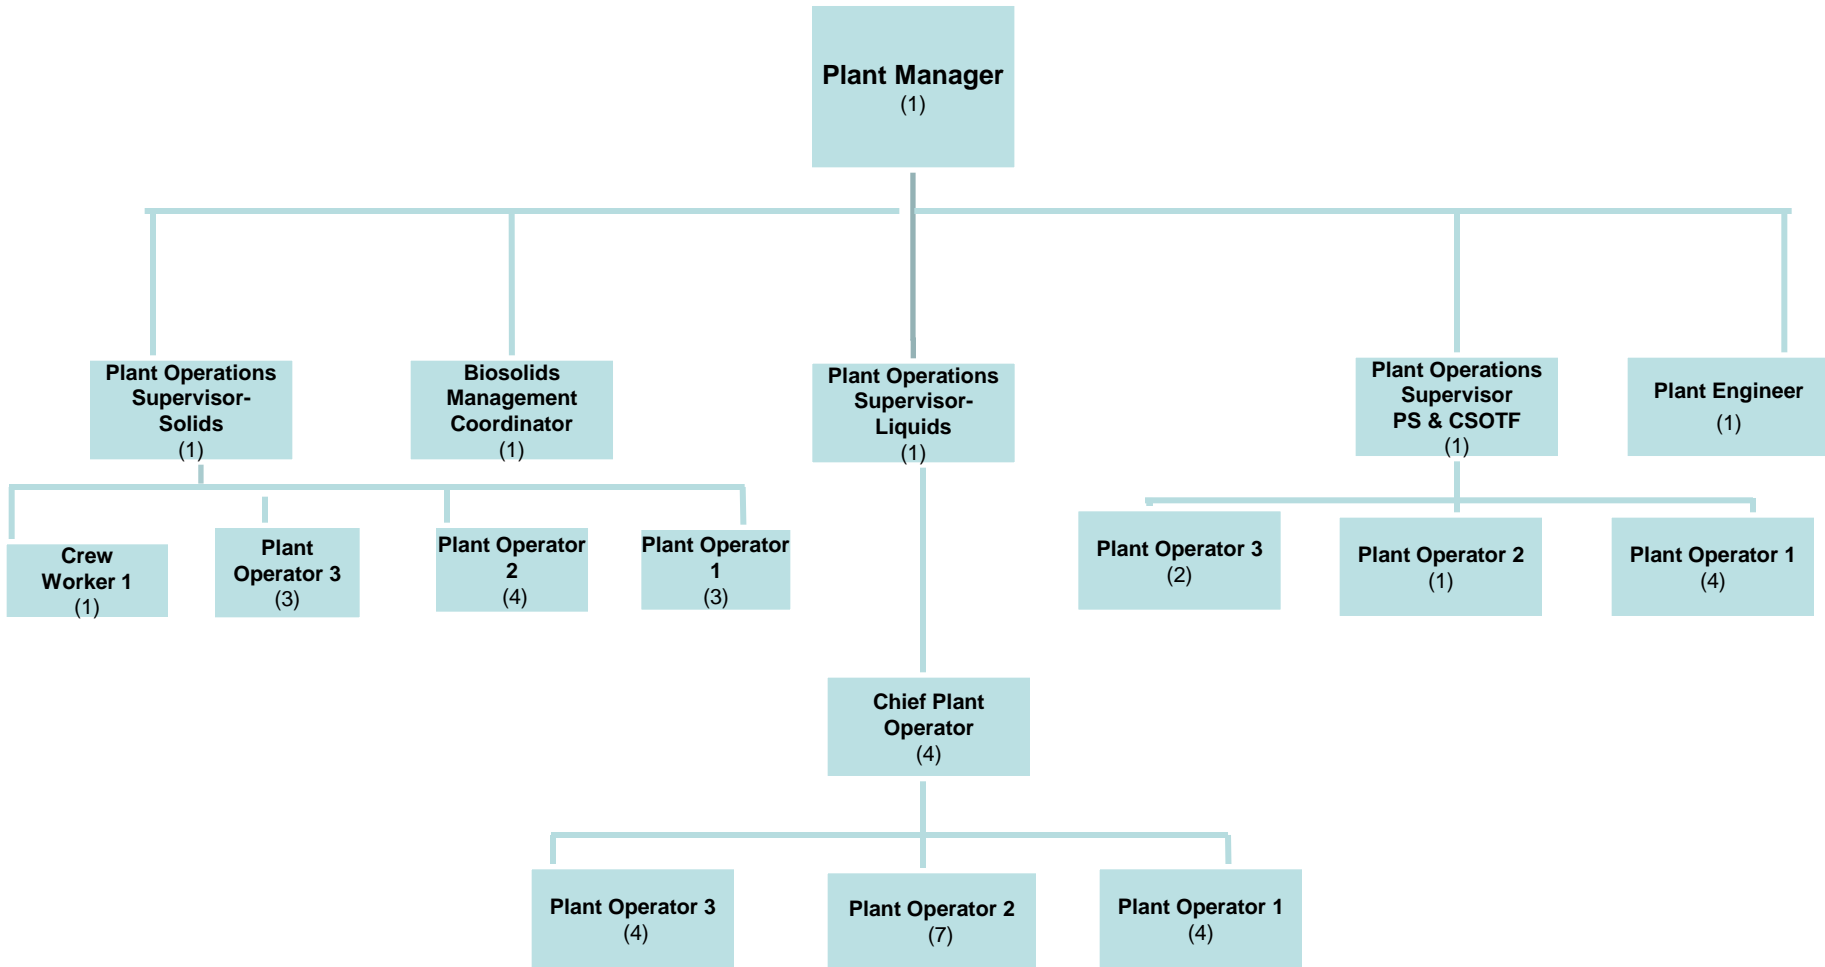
Plant Manager
(1)

Plant Operations Supervisor-Solids
(1)

Biosolids Management Coordinator
(1)

Plant Operations Supervisor-Liquids
(1)

Plant Operations Supervisor PS & CSOTF
(1)

Plant Engineer
(1)

Crew Worker 1
(1)

Plant Operator 3
(3)

Plant Operator 2
(4)

Plant Operator 1
(3)

Plant Operator 3
(2)

Plant Operator 2
(1)

Plant Operator 1
(4)

Chief Plant Operator
(4)

Plant Operator 3
(4)

Plant Operator 2
(7)

Plant Operator 1
(4)